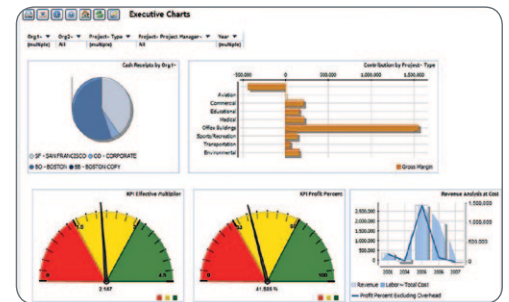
Executive Charts

Org1 (multiple) | Org2 All | Project- Type (multiple) | Project- Project Manager All | Year (multiple)

Cash Receipts by Org1

SF - SAN FRANCISCO | CO - CORPORATE | BO - BOSTON | BB - BOSTON COPY

Contribution by Project - Type

-500,000 | 0 | 500,000 | 1,000,000 | 1,500,000

Aviation
Commercial
Educational
Medical
Office Buildings
Sports/Recreation
Transportation
Environmental

Gross Margin

KPI Effective Multiplier

2.147

KPI Profit Percent

41.505 %

Revenue analysis at Cost

2,500,000
2,000,000
1,500,000
1,000,000
500,000
0

1,500,000
1,000,000
500,000
0

2003 2004 2005 2006 2007

Revenue | Labor + Total Cost | Profit Percent Excluding Overhead